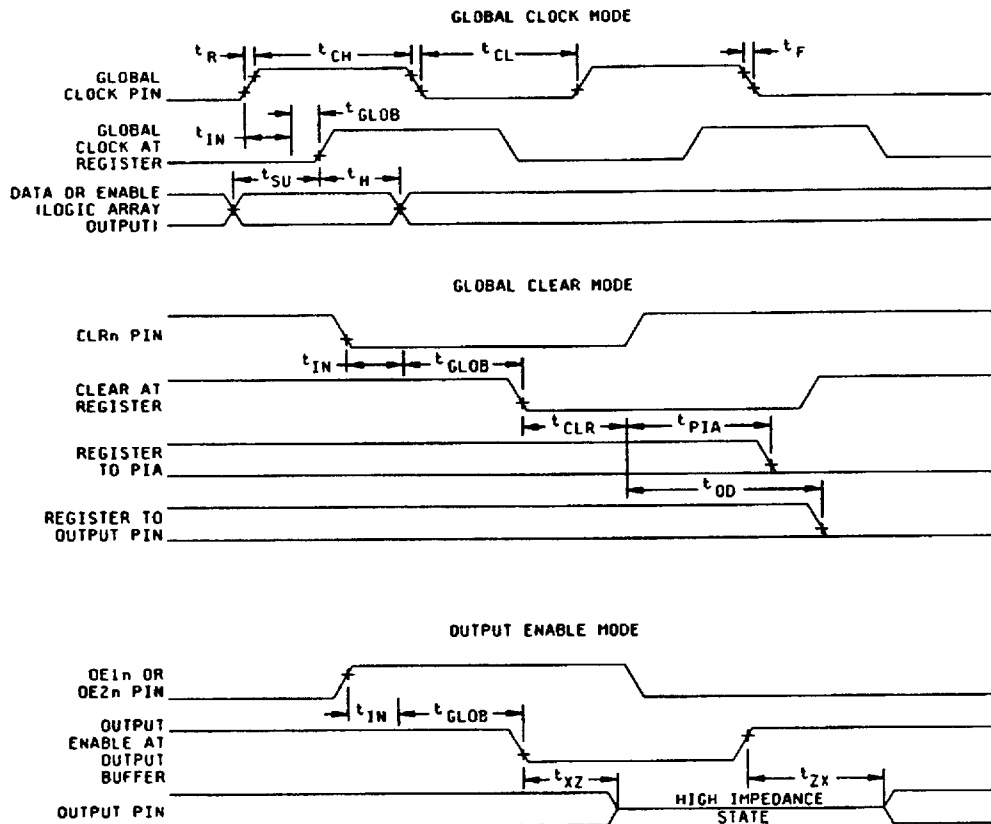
GLOBAL CLOCK MODE

$t_R$

$t_{CH}$

$t_{CL}$

$t_F$

GLOBAL CLOCK PIN

GLOBAL CLOCK AT REGISTER

$t_{IN}$

$t_{GLOB}$

DATA OR ENABLE (LOGIC ARRAY OUTPUT)

$t_{SU}$

$t_H$

GLOBAL CLEAR MODE

CLRn PIN

$t_{IN}$

$t_{GLOB}$

CLEAR AT REGISTER

$t_{CLR}$

$t_{PIA}$

REGISTER TO PIA

$t_{OD}$

REGISTER TO OUTPUT PIN

OUTPUT ENABLE MODE

OE1n OR OE2n PIN

$t_{IN}$

$t_{GLOB}$

OUTPUT ENABLE AT OUTPUT BUFFER

$t_{XZ}$

$t_{ZX}$

OUTPUT PIN

HIGH IMPEDANCE STATE